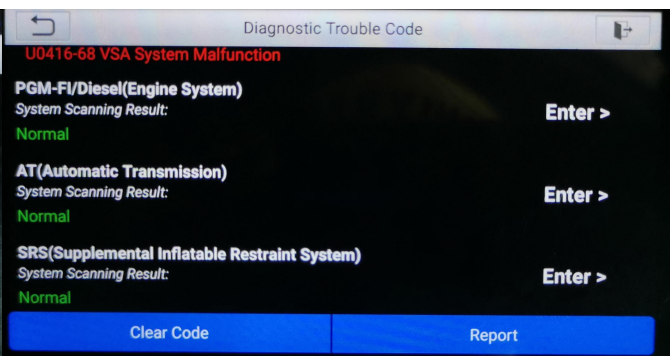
Diagnostic Trouble Code

U0416-68 VSA System Malfunction

PGM-FI/Diesel(Engine System)
System Scanning Result:
Normal

Enter >

AT(Automatic Transmission)
System Scanning Result:
Normal

Enter >

SRS(Supplemental Inflatable Restraint System)
System Scanning Result:
Normal

Enter >

Clear Code

Report